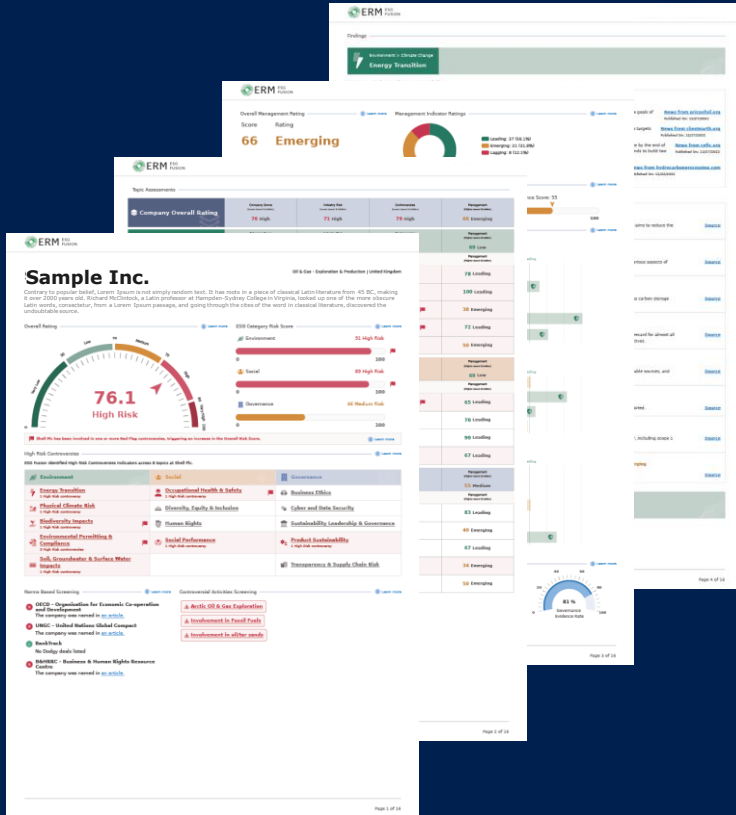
ERM ESG FUSION

Sample Inc.

Oil & Gas - Exploration & Production | United Kingdom

Contrary to popular belief, Lorem Ipsum is not simply random text. It has roots in a piece of classical Latin literature from 45 BC, making it over 2000 years old. Richard McClintock, a Latin professor at Hampden-Sydney College in Virginia, looked up one of the more obscure Latin words, consectetur, from a Lorem Ipsum passage, and going through the cites of the word in classical literature, discovered the undoubtable source.

Overall Rating

76.1
High Risk

ESG Category Risk Score

Environment 51 High Risk
Social 89 High Risk
Governance 46 Medium Risk

Shell Plc has been involved in one or more Red Flag controversies, triggering an increase in the Overall Risk Score.

High Risk Controversies

ESG Fusion identified High Risk Controversies indicators across 8 topics at Shell Plc.

| Environment | Social | Governance |
|---|---|---|
| Energy Transition | Occupational Health & Safety | Business Ethics |
| Physical Climate Risk | Diversity, Equity & Inclusion | Cyber and Data Security |
| Biodiversity Impacts | Human Rights | Sustainability Leadership & Governance |
| Environmental Permitting & Compliance | Social Performance | Product Sustainability |
| Soil, Groundwater & Surface Water Impacts | | Transparency & Supply Chain Risk |

Norms Based Screening

OECD - Organisation for Economic Co-operation and Development
The company was named in an article.

UNGC - United Nations Global Compact
The company was named in an article.

Banktrack
No Dodgy deals listed

B&HRRC - Business & Human Rights Resource Centre
The company was named in an article.

Controversial Activities Screening

Arctic Oil & Gas Exploration
Involvement in Fossil Fuels
Involvement in oil/tar sands

Page 1 of 16

Topic Assessments

Company Overall Rating
76 High | 71 High | 79 High | 65 Emerging

Page 2 of 16

Overall Management Rating
Score 66
Rating Emerging

Management Indicator Ratings
Leading: 37 (56.1%)
Emerging: 21 (31.8%)
Lagging: 8 (12.1%)

83 %
Governance Evidence Rate

Page 3 of 16

Findings

Environment > Climate Change
Energy Transition

Page 4 of 16